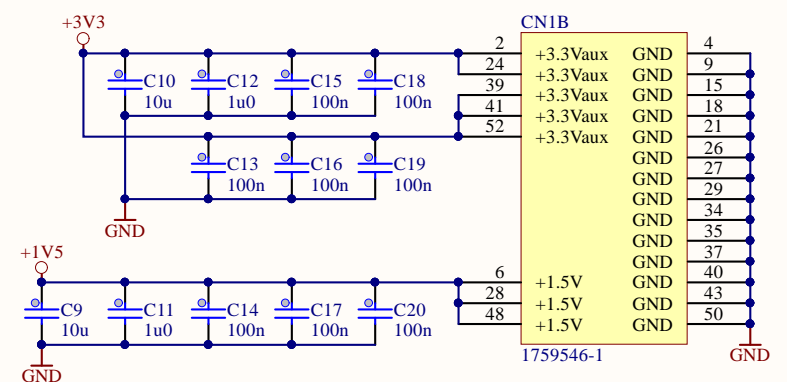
+3V3

CN1B

C10 10u
C12 1u0
C15 100n
C18 100n

C13 100n
C16 100n
C19 100n

GND

+1V5

C9 10u
C11 1u0
C14 100n
C17 100n
C20 100n

GND

| Pin | Left | Right | Pin |
|---|---|---|---|
| 2 | +3.3Vaux | GND | 4 |
| 24 | +3.3Vaux | GND | 9 |
| 39 | +3.3Vaux | GND | 15 |
| 41 | +3.3Vaux | GND | 18 |
| 52 | +3.3Vaux | GND | 21 |
| | | GND | 26 |
| | | GND | 27 |
| | | GND | 29 |
| | | GND | 34 |
| | | GND | 35 |
| | | GND | 37 |
| 6 | +1.5V | GND | 40 |
| 28 | +1.5V | GND | 43 |
| 48 | +1.5V | GND | 50 |

1759546-1

GND